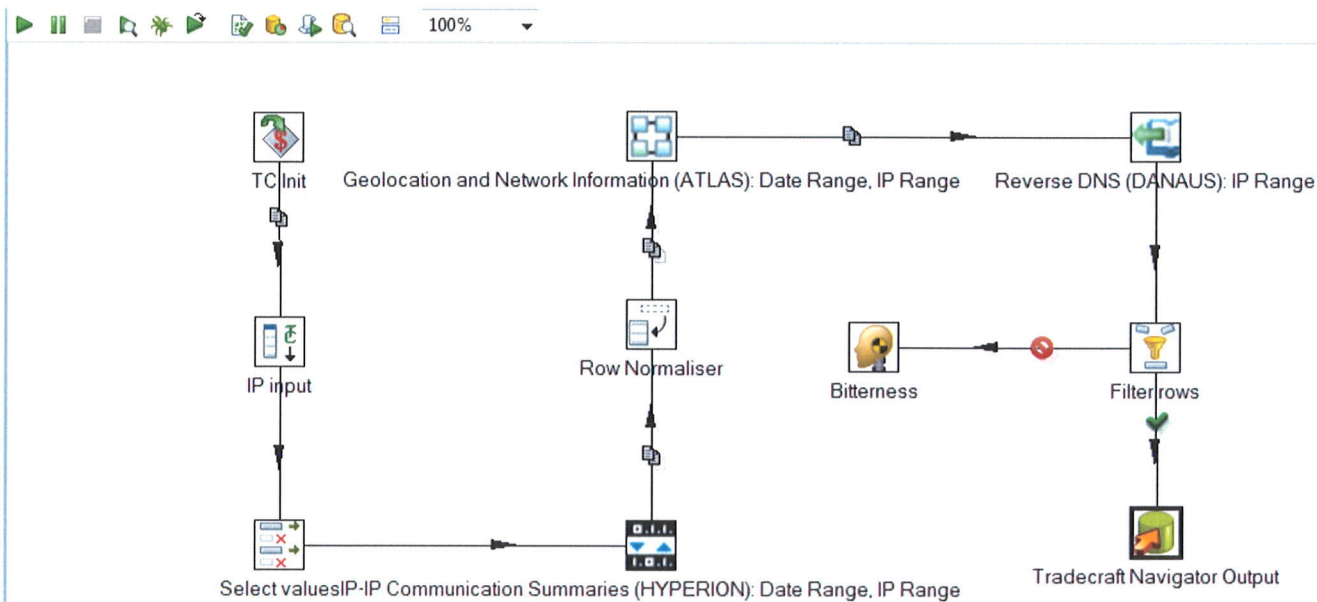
100%

TC Init

Geolocation and Network Information (ATLAS): Date Range, IP Range

Reverse DNS (DANAUS): IP Range

IP input

Row Normaliser

Bitterness

Filter rows

Select valuesIP-IP Communication Summaries (HYPERION): Date Range, IP Range

Tradecraft Navigator Output